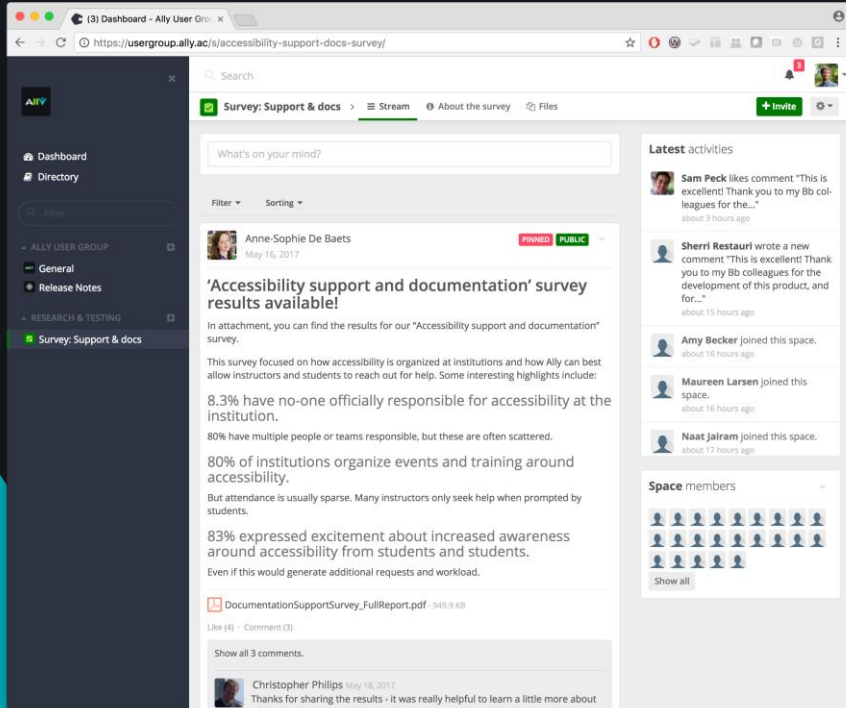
(3) Dashboard - Ally User Gro ×

https://usergroup.ally.ac/s/accessibility-support-docs-survey/

Ally

Dashboard
Directory

Filter

ALLY USER GROUP
General
Release Notes

RESEARCH & TESTING
Survey: Support & docs

Search

3

Survey: Support & docs > Stream About the survey Files

+ Invite

What's on your mind?

Filter Sorting

Anne-Sophie De Baets
May 16, 2017

PINNED PUBLIC

‘Accessibility support and documentation’ survey results available!

In attachment, you can find the results for our "Accessibility support and documentation" survey.

This survey focused on how accessibility is organized at institutions and how Ally can best allow instructors and students to reach out for help. Some interesting highlights include:

8.3% have no-one officially responsible for accessibility at the institution.

80% have multiple people or teams responsible, but these are often scattered.

80% of institutions organize events and training around accessibility.

But attendance is usually sparse. Many instructors only seek help when prompted by students.

83% expressed excitement about increased awareness around accessibility from students and students.

Even if this would generate additional requests and workload.

DocumentationSupportSurvey_FullReport.pdf · 949.9 KB

Like (4) · Comment (3)

Show all 3 comments.

Christopher Philips May 18, 2017
Thanks for sharing the results - it was really helpful to learn a little more about

Latest activities

Sam Peck likes comment "This is excellent! Thank you to my Bb colleagues for the..."
about 3 hours ago

Sherri Restauri wrote a new comment "This is excellent! Thank you to my Bb colleagues for the development of this product, and for..."
about 15 hours ago

Amy Becker joined this space.
about 16 hours ago

Maureen Larsen joined this space.
about 16 hours ago

Naat Jairam joined this space.
about 17 hours ago

Space members

Show all